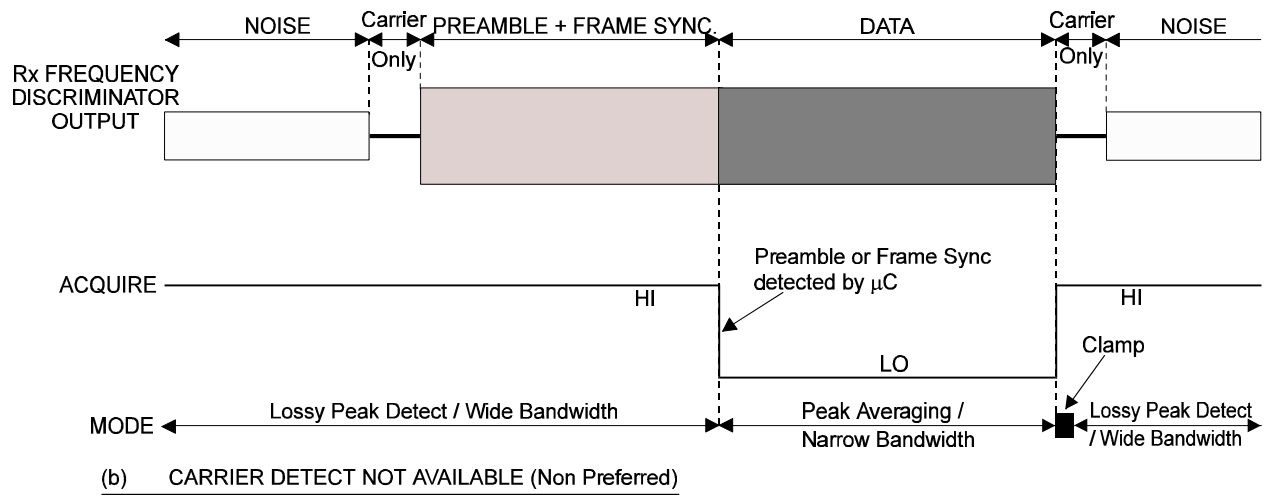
NOISE
Carrier Only
PREAMBLE + FRAME SYNC
DATA
Carrier Only
NOISE

Rx FREQUENCY DISCRIMINATOR OUTPUT

ACQUIRE
HI
Preamble or Frame Sync detected by $\mu$C
LO
HI
Clamp

MODE
Lossy Peak Detect / Wide Bandwidth
Peak Averaging / Narrow Bandwidth
Lossy Peak Detect / Wide Bandwidth

(b) CARRIER DETECT NOT AVAILABLE (Non Preferred)